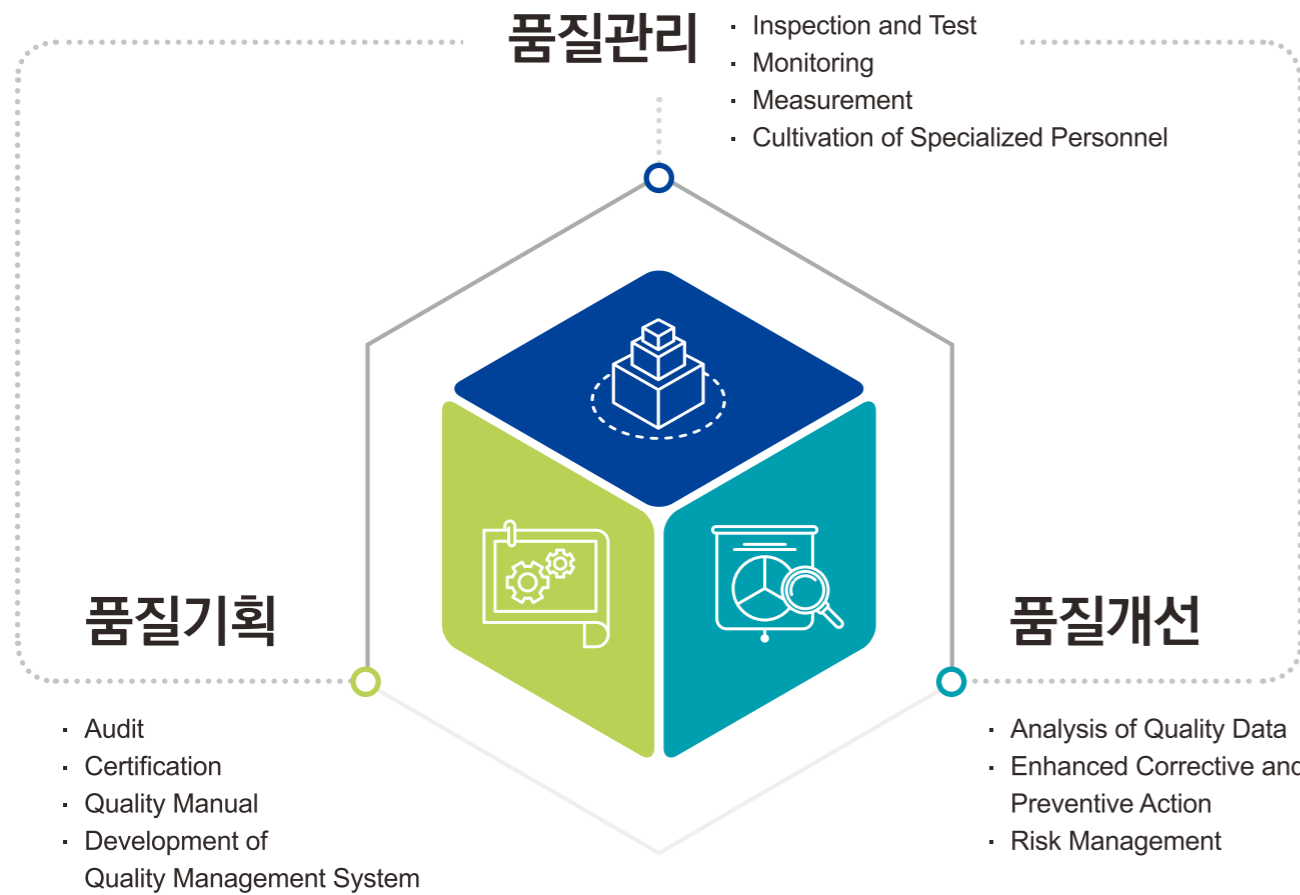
품질관리

· Inspection and Test
· Monitoring
· Measurement
· Cultivation of Specialized Personnel

품질기획

· Audit
· Certification
· Quality Manual
· Development of Quality Management System

품질개선

· Analysis of Quality Data
· Enhanced Corrective and Preventive Action
· Risk Management